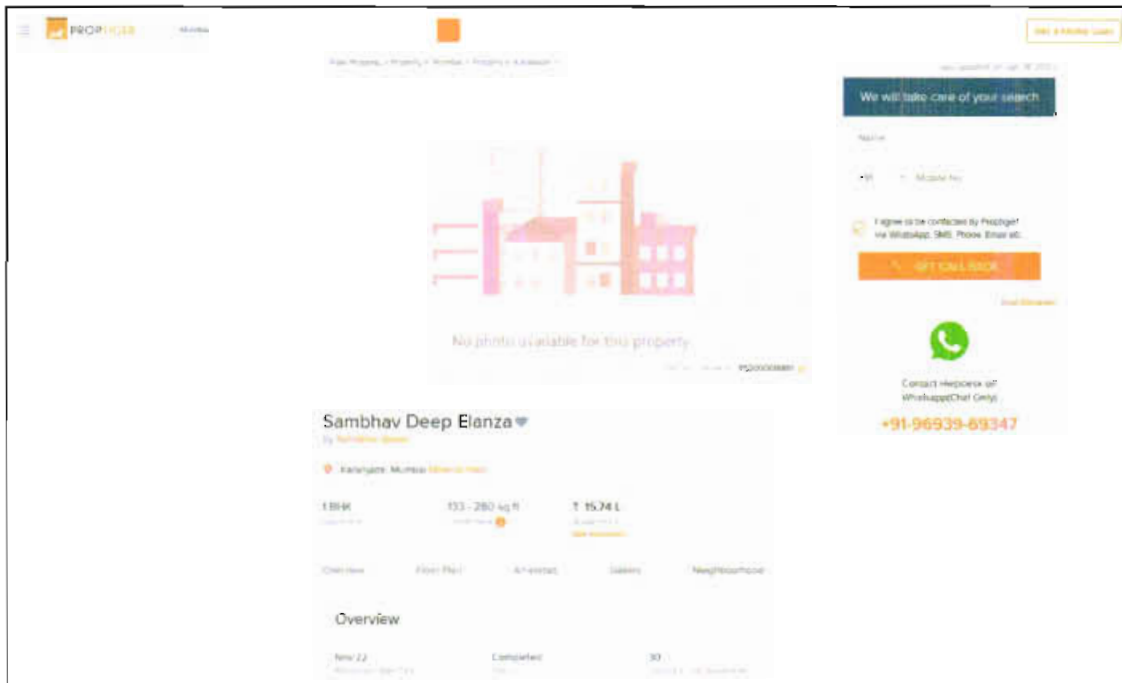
PROPTIGER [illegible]

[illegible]

We will take care of your search

Name

+91 Mobile No

I agree to be contacted by Proptiger via WhatsApp, SMS, Phone, Email etc.

GET CALL BACK

No photo available for this property

Contact Helpdesk on Whatsapp(Chat Only)

+91-96939-69347

Sambhav Deep Elanza

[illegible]

Kandivali, Mumbai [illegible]

1 BHK

133 - 280 sq ft

₹ 15.74 L

Overview Floor Plan Amenities Gallery Neighbourhood

Overview

Nov 22

Completed

30